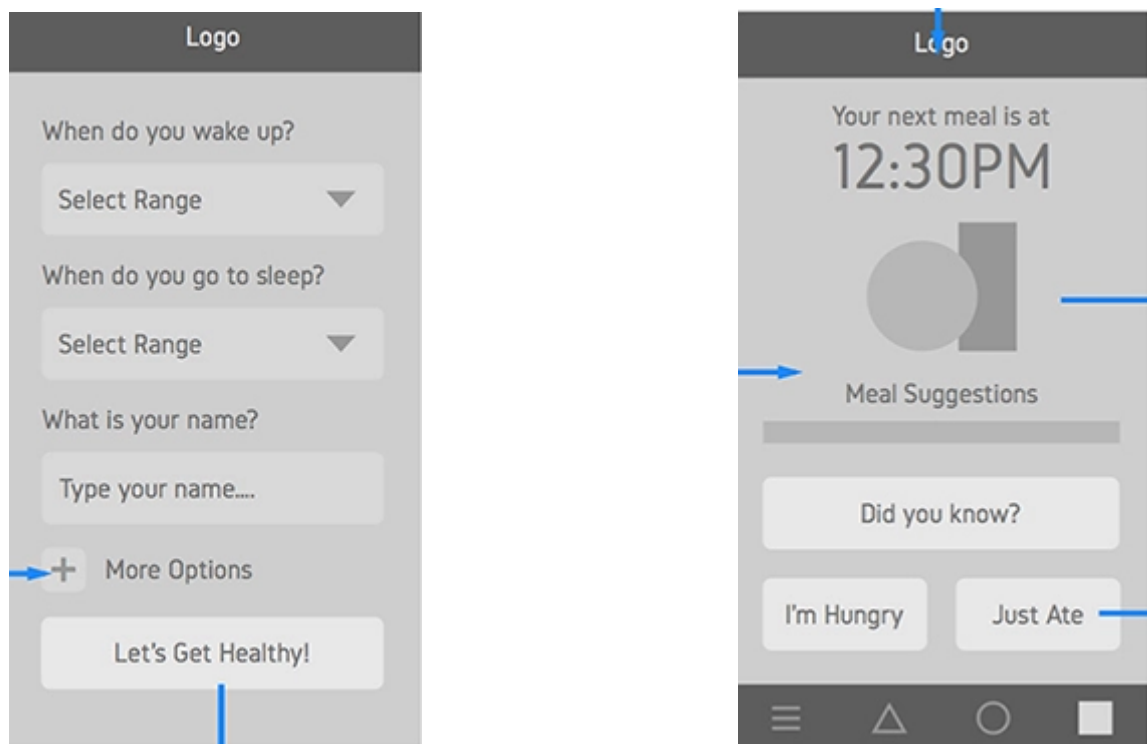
Logo

When do you wake up?

Select Range

When do you go to sleep?

Select Range

What is your name?

Type your name....

+ More Options

Let's Get Healthy!

Logo

Your next meal is at

12:30PM

Meal Suggestions

Did you know?

I'm Hungry

Just Ate